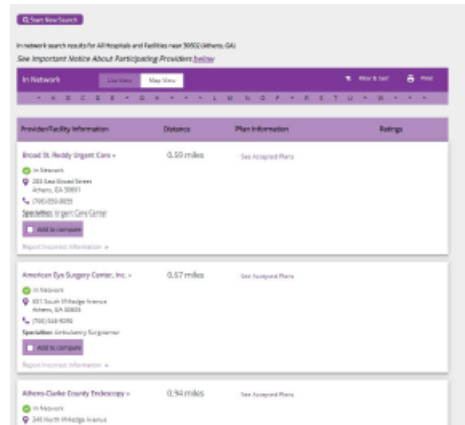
Start New Search

In network search results for All Hospitals and Facilities near 30602 (Athens, GA)

See Important Notice About Participating Providers below

In Network

List View

Map View

Filter & Sort

Print

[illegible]

| Provider/Facility Information | Distance | Plan Information | Ratings |
|---|---|---|---|

Broad St. Reddy Urgent Care »

0.59 miles

See Accepted Plans

In Network

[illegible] East Broad Street
Athens, GA 30601

(706) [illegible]

Specialties: Urgent Care Center

Add to compare

Report Incorrect Information »

American Eye Surgery Center, Inc. »

0.67 miles

See Accepted Plans

In Network

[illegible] South Milledge Avenue
Athens, GA 30605

(706) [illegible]

Specialties: Ambulatory Surgicenter

Add to compare

Report Incorrect Information »

Athens-Clarke County Endoscopy »

0.94 miles

See Accepted Plans

In Network

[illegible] North Milledge Avenue